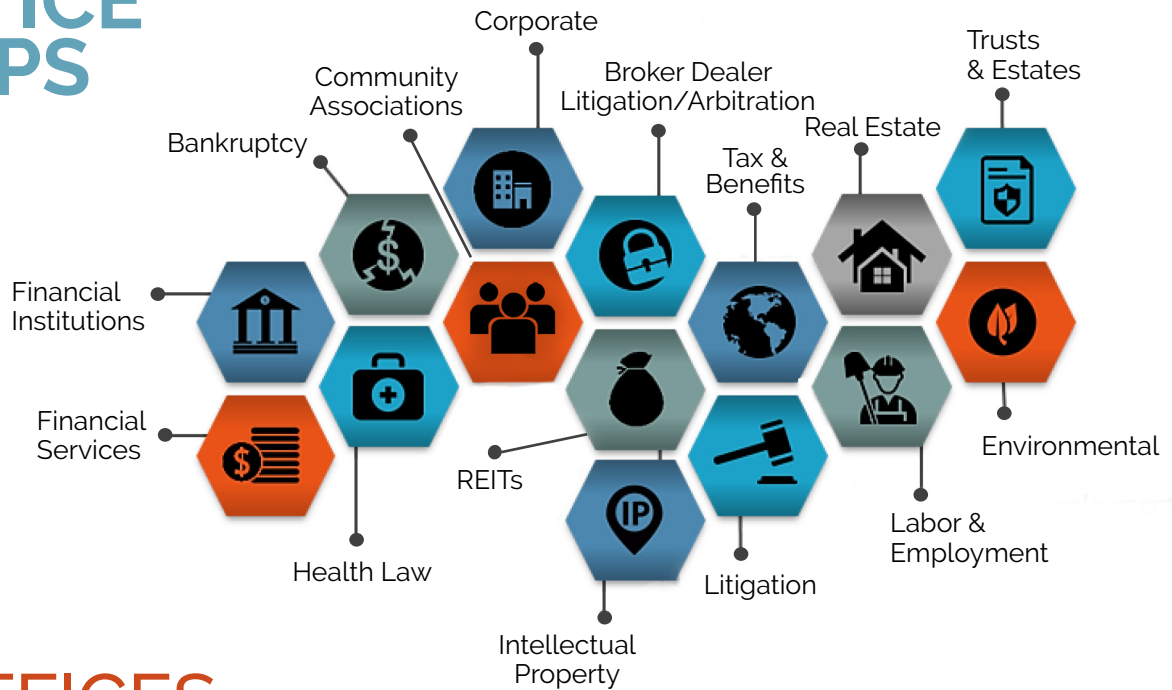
ICE
PS

Corporate

Trusts & Estates

Community Associations

Broker Dealer Litigation/Arbitration

Real Estate

Bankruptcy

Tax & Benefits

Financial Institutions

Financial Services

REITs

Environmental

Labor & Employment

Health Law

IP

Litigation

Intellectual Property

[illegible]